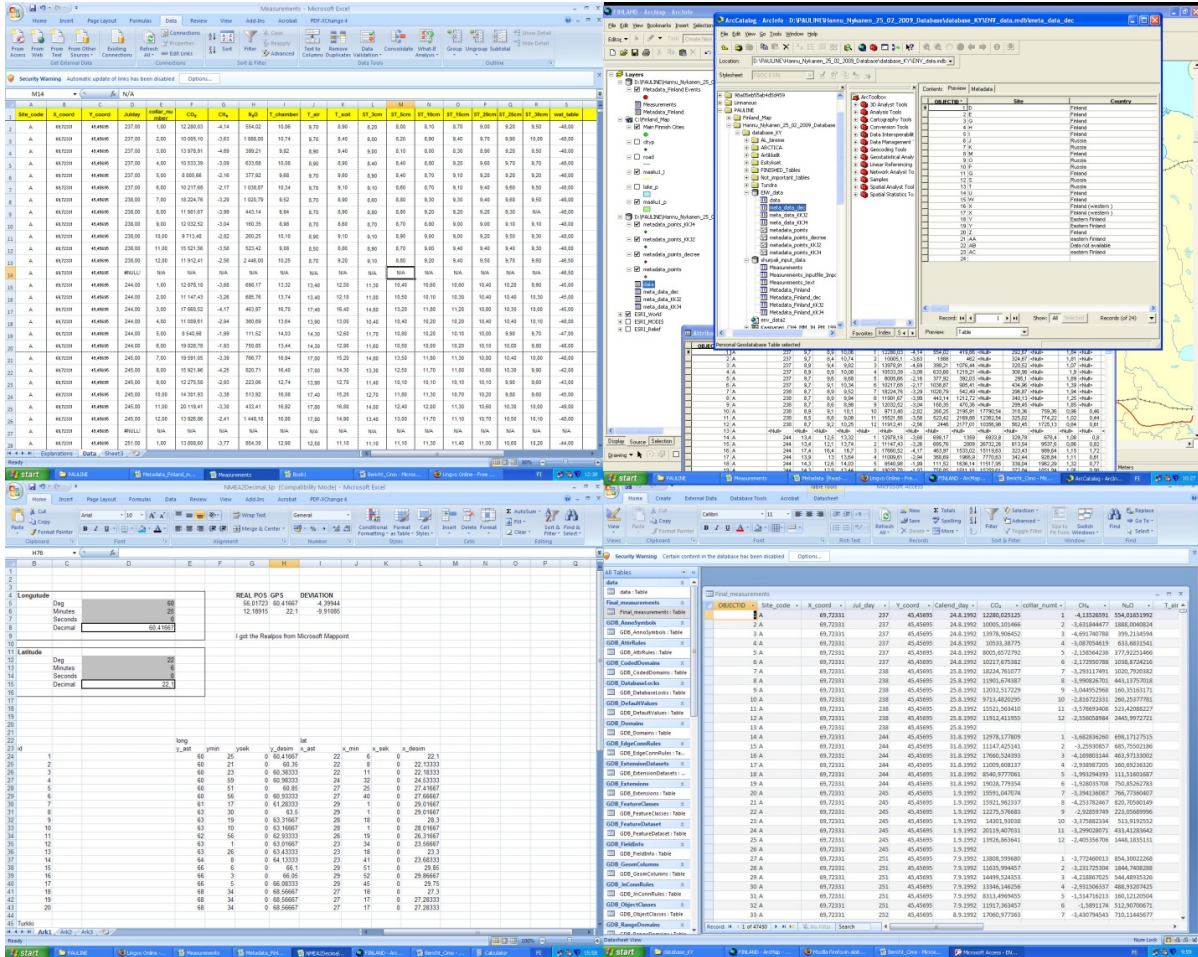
Measurements - Microsoft Excel

Home Insert Page Layout Formulas Data Review View Add-Ins Acrobat PDF-XChange 4

Security Warning Automatic update of links has been disabled Options...

M14 $f_x$ N/A

| Site_code | X_coord | Y_coord | Julday | collar_number | $CO_2$ | $CH_4$ | $N_2O$ | T_chamber | T_air | T_soil | ST_5cm | ST_10cm | ST_15cm | ST_20cm | ST_25cm | ST_30cm | wat_table |
|---|---|---|---|---|---|---|---|---|---|---|---|---|---|---|---|---|---|
| A | 69,72331 | 45,45695 | 237,00 | 1,00 | 12 280,03 | -4,14 | 554,02 | 10,06 | 8,70 | 8,90 | 8,20 | 8,00 | 8,70 | 9,00 | 9,20 | 9,50 | -48,00 |
| A | 69,72331 | 45,45695 | 237,00 | 2,00 | 10 005,10 | -3,63 | 1 888,00 | 10,74 | 8,70 | 9,40 | 8,00 | 8,20 | 8,80 | 9,10 | 9,30 | 9,60 | -48,00 |

Ready

FINLAND - ArcMap - ArcInfo

ArcCatalog - ArcInfo - D:\PAULINE\Hannu_Nykanen_25_02_2009_Database\database_KY\ENV_data.mdb\meta_data_dec

File Edit View Go Tools Window Help

Location: D:\PAULINE\Hannu_Nykanen_25_02_2009_Database\database_KY\ENV_data.mdb

Layers
Metadata_Finland Events
Measurements
Metadata_Finland
Main Finnish Cities
cityp
road
maakut_l
lake_p
maakut_p
metadata_points_KK34
metadata_points_KK32
metadata_points_decree
metadata_points
data
ESRI_World
ESRI_MODIS
ESRI_Relief

Finland_Map
Hannu_Nykanen_25_02_2009_Database
database_KY
AL_Sarasa
ARCTICA
Artikkeli
Estylayer
FINISHED_Tables
Not_important_tables
Samples
Tundra
ENV_data
data
meta_data_dec
meta_data_KK32
meta_data_KK34
meta_points
metadata_points
metadata_points_decree
metadata_points_KK32
metadata_points_KK34
shapeak_input_data
Measurements
Measurements_inputfile_Impo
Measurements_test
Metadata_Finland
Metadata_Finland_dec
Metadata_Finland_KK32
Metadata_Finland_KK34

ArcToolbox
3D Analyst Tools
Analysis Tools
Cartography Tools
Conversion Tools
Data Interoperability
Data Management
Geocoding Tools
Geostatistical Analy
Linear Referencing
Network Analyst To
Samples
Spatial Analyst Tool
Spatial Statistics To

Contents Preview Metadata

| OBJECTID | Site | Country |
|---|---|---|
| 1 | D | Finland |
| 2 | E | Finland |
| 3 | F | Finland |
| 4 | H | Finland |
| 5 | I | Russia |
| 6 | J | Russia |
| 7 | K | Finland |
| 8 | M | Finland |
| 9 | N | Russia |
| 10 | P | Russia |
| 11 | Q | Finland |
| 12 | R | Russia |
| 13 | T | Russia |
| 14 | U | Finland |
| 15 | W | Finland |
| 16 | X | Finland (western) |
| 17 | X | Finland (western) |
| 18 | Y | Eastern Finland |
| 19 | Z | Eastern Finland |
| 20 | Z | Finland |
| 21 | AA | eastern Finland |
| 22 | AB | Data not available |
| 23 | AC | eastern Finland |

Record: 1 Show: All Selected Records (of 24)

Preview: Table

Personal Geodatabase Table selected

Display Source Selection

NMEA2Decimal_kp [Compatibility Mode] - Microsoft Excel

H76

Longutude
Deg 60
Minutes 25
Seconds 0
Decimal 60,41667

Latitude
Deg 22
Minutes 6
Seconds 0
Decimal 22,1

REAL POS GPS DEVIATION
56,01723 60,41667 -4,39944
12,18915 22,1 -9,91085

I got the Realpos from Microsoft Mappoint

| id | long y_ast | ymin | yoek | y_desim | lat x_ast | x_min | x_sek | x_desim |
|---|---|---|---|---|---|---|---|---|
| 1 | 60 | 25 | 0 | 60,41667 | 22 | 6 | 0 | 22,1 |
| 2 | 60 | 21 | 0 | 60,35 | 22 | 8 | 0 | 22,13333 |
| 3 | 60 | 23 | 0 | 60,38333 | 22 | 11 | 0 | 22,18333 |
| 4 | 60 | 59 | 0 | 60,98333 | 24 | 32 | 0 | 24,53333 |
| 5 | 60 | 51 | 0 | 60,85 | 27 | 25 | 0 | 27,41667 |
| 6 | 60 | 56 | 0 | 60,93333 | 27 | 40 | 0 | 27,66667 |
| 7 | 61 | 17 | 0 | 61,28333 | 29 | 1 | 0 | 29,01667 |
| 8 | 63 | 30 | 0 | 63,5 | 29 | 1 | 0 | 29,01667 |
| 9 | 63 | 19 | 0 | 63,31667 | 28 | 18 | 0 | 28,3 |
| 10 | 63 | 10 | 0 | 63,16667 | 28 | 1 | 0 | 28,01667 |
| 11 | 62 | 56 | 0 | 62,93333 | 26 | 19 | 0 | 26,31667 |
| 12 | 63 | 1 | 0 | 63,01667 | 23 | 34 | 0 | 23,56667 |
| 13 | 63 | 26 | 0 | 63,43333 | 23 | 18 | 0 | 23,3 |
| 14 | 64 | 8 | 0 | 64,13333 | 23 | 41 | 0 | 23,68333 |
| 15 | 66 | 6 | 0 | 66,1 | 29 | 51 | 0 | 29,85 |
| 16 | 66 | 3 | 0 | 66,05 | 29 | 52 | 0 | 29,86667 |
| 17 | 66 | 5 | 0 | 66,08333 | 29 | 45 | 0 | 29,75 |
| 18 | 67 | 58 | 0 | 67,96667 | 27 | 18 | 0 | 27,3 |
| 19 | 68 | 34 | 0 | 68,56667 | 27 | 17 | 0 | 27,28333 |
| 20 | 68 | 34 | 0 | 68,56667 | 27 | 17 | 0 | 27,28333 |

Turkilo
Ark1 Ark2 Ark3

Microsoft Access

Home Create External Data Database Tools Acrobat Datasheet

Security Warning Certain content in the database has been disabled Options...

All Tables
data
data : Table
Final_measurements
Final_measurements : Table
GDB_AnnoSymbols
GDB_AttrRules
GDB_CodedDomains
GDB_DatabaseLocks
GDB_DefaultValues
GDB_Domains
GDB_EdgeConnRules
GDB_ExtensionDatasets
GDB_Extensions
GDB_FeatureClasses
GDB_FeatureDataset
GDB_FieldInfo
GDB_GeomColumns
GDB_JnConnRules
GDB_ObjectClasses
GDB_RangeDomains

| OBJECTID | Site_code | X_coord | Jul_day | Y_coord | Calend_day | $CO_2$ | collar_numl | $CH_4$ | $N_2O$ |
|---|---|---|---|---|---|---|---|---|---|
| 1 | A | 69,72331 | 237 | 45,45695 | 24.8.1992 | 12280,025125 | 1 | -4,13526591 | 554,01651992 |
| 2 | A | 69,72331 | 237 | 45,45695 | 24.8.1992 | 10005,101466 | 2 | -3,631844477 | 1888,0040824 |

Record: 1 of 47450 No Filter Search

start